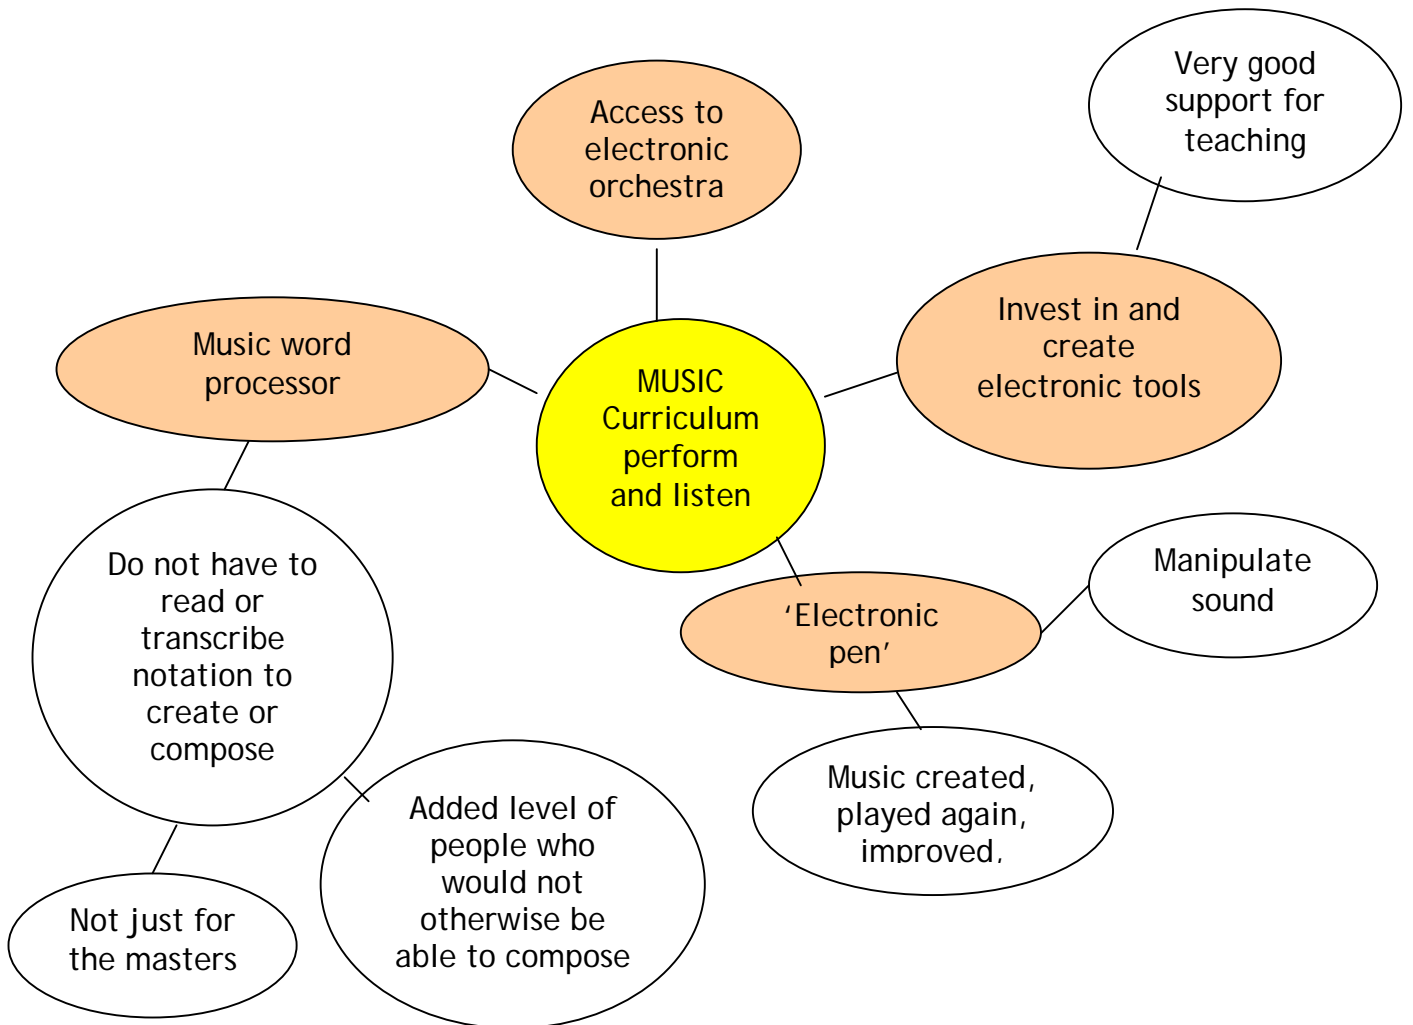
MUSIC Curriculum perform and listen

Access to electronic orchestra

Very good support for teaching

Invest in and create electronic tools

Music word processor

Do not have to read or transcribe notation to create or compose

'Electronic pen'

Manipulate sound

Music created, played again, improved,

Added level of people who would not otherwise be able to compose

Not just for the masters